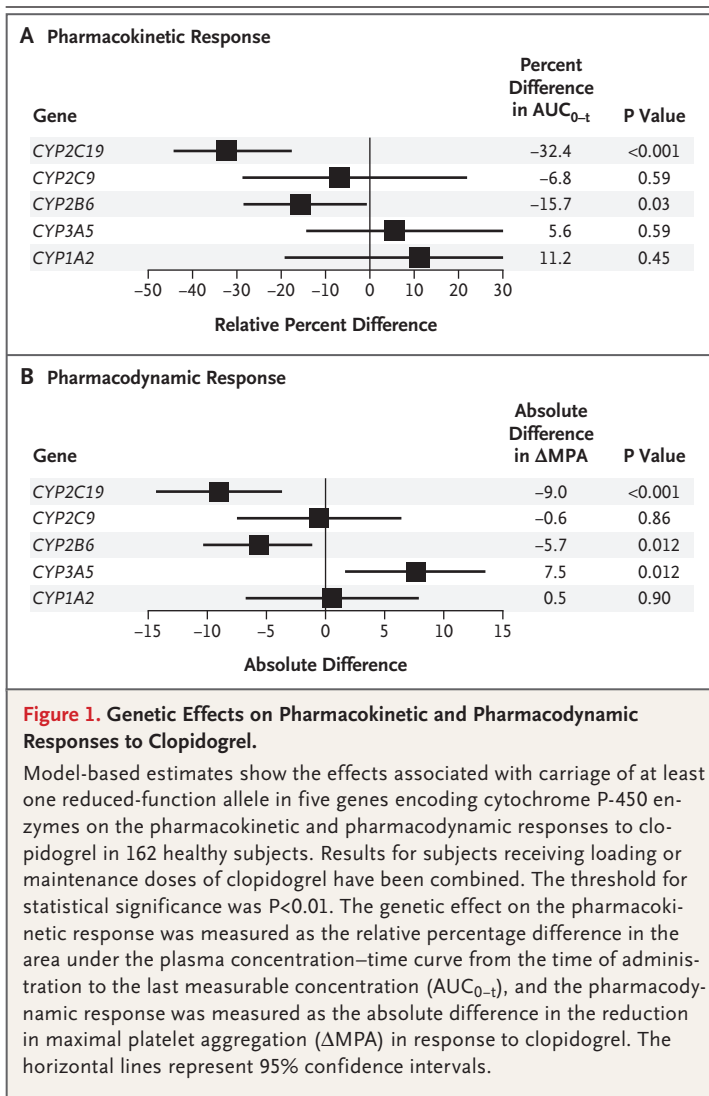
A Pharmacokinetic Response

| Gene | Percent Difference in AUC$_{0-t}$ | P Value |
|---|---|---|
| CYP2C19 | −32.4 | <0.001 |
| CYP2C9 | −6.8 | 0.59 |
| CYP2B6 | −15.7 | 0.03 |
| CYP3A5 | 5.6 | 0.59 |
| CYP1A2 | 11.2 | 0.45 |

−50 −40 −30 −20 −10 0 10 20 30

Relative Percent Difference

B Pharmacodynamic Response

| Gene | Absolute Difference in ΔMPA | P Value |
|---|---|---|
| CYP2C19 | −9.0 | <0.001 |
| CYP2C9 | −0.6 | 0.86 |
| CYP2B6 | −5.7 | 0.012 |
| CYP3A5 | 7.5 | 0.012 |
| CYP1A2 | 0.5 | 0.90 |

−15 −10 −5 0 5 10 15

Absolute Difference

Figure 1. Genetic Effects on Pharmacokinetic and Pharmacodynamic Responses to Clopidogrel.

Model-based estimates show the effects associated with carriage of at least one reduced-function allele in five genes encoding cytochrome P-450 enzymes on the pharmacokinetic and pharmacodynamic responses to clopidogrel in 162 healthy subjects. Results for subjects receiving loading or maintenance doses of clopidogrel have been combined. The threshold for statistical significance was P<0.01. The genetic effect on the pharmacokinetic response was measured as the relative percentage difference in the area under the plasma concentration–time curve from the time of administration to the last measurable concentration (AUC$_{0-t}$), and the pharmacodynamic response was measured as the absolute difference in the reduction in maximal platelet aggregation (ΔMPA) in response to clopidogrel. The horizontal lines represent 95% confidence intervals.